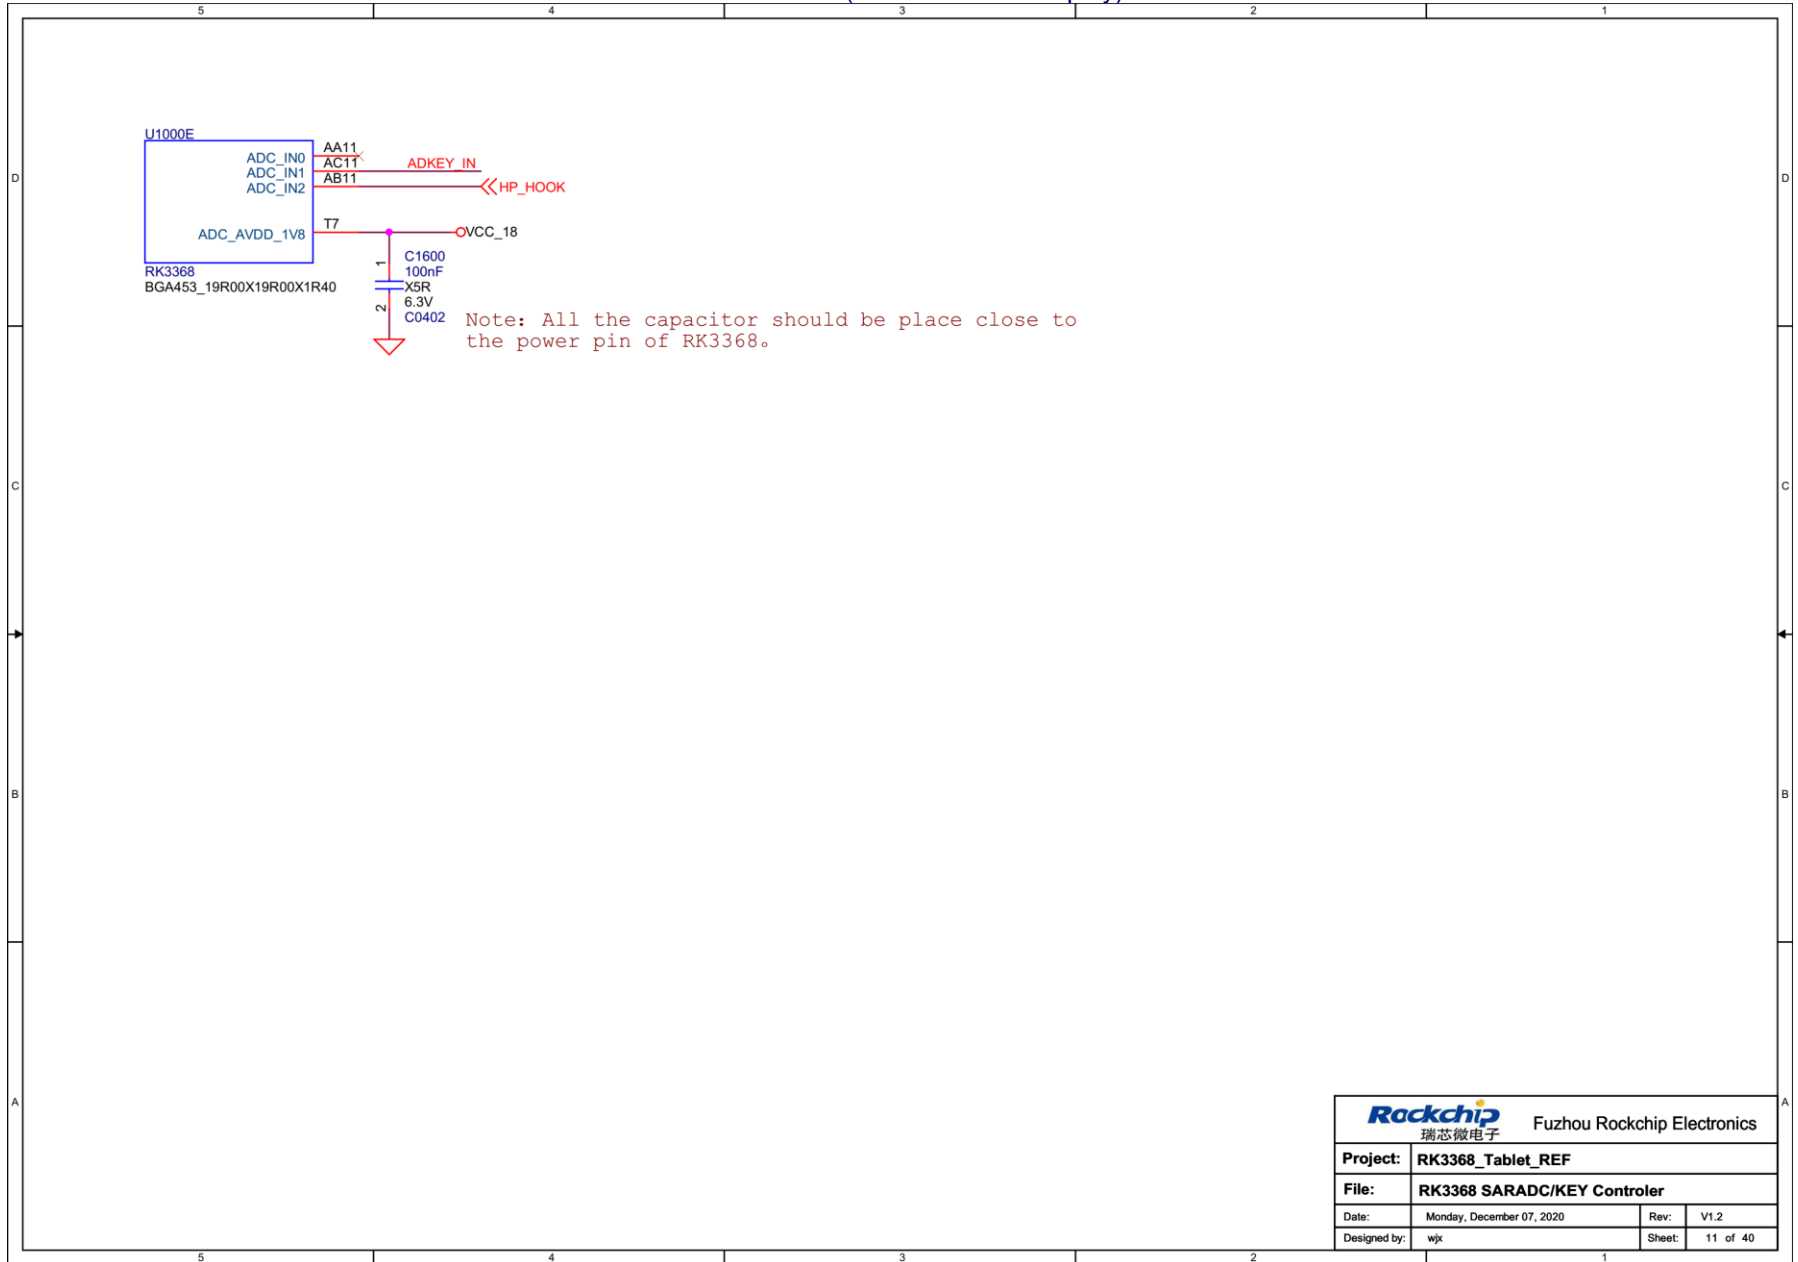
5 4 3 2 1

D

U1000E
ADC_IN0 AA11
ADC_IN1 AC11 ADKEY_IN
ADC_IN2 AB11 HP_HOOK
ADC_AVDD_1V8 T7 VCC_18
RK3368
BGA453_19R00X19R00X1R40

1
2
C1600
100nF
X5R
6.3V
C0402

Note: All the capacitor should be place close to the power pin of RK3368。

C

B

A

Rockchip
瑞芯微电子
Fuzhou Rockchip Electronics

| Project: | RK3368_Tablet_REF | | |
|---|---|---|---|
| File: | RK3368 SARADC/KEY Controler | | |
| Date: | Monday, December 07, 2020 | Rev: | V1.2 |
| Designed by: | wjx | Sheet: | 11 of 40 |

5 4 3 2 1